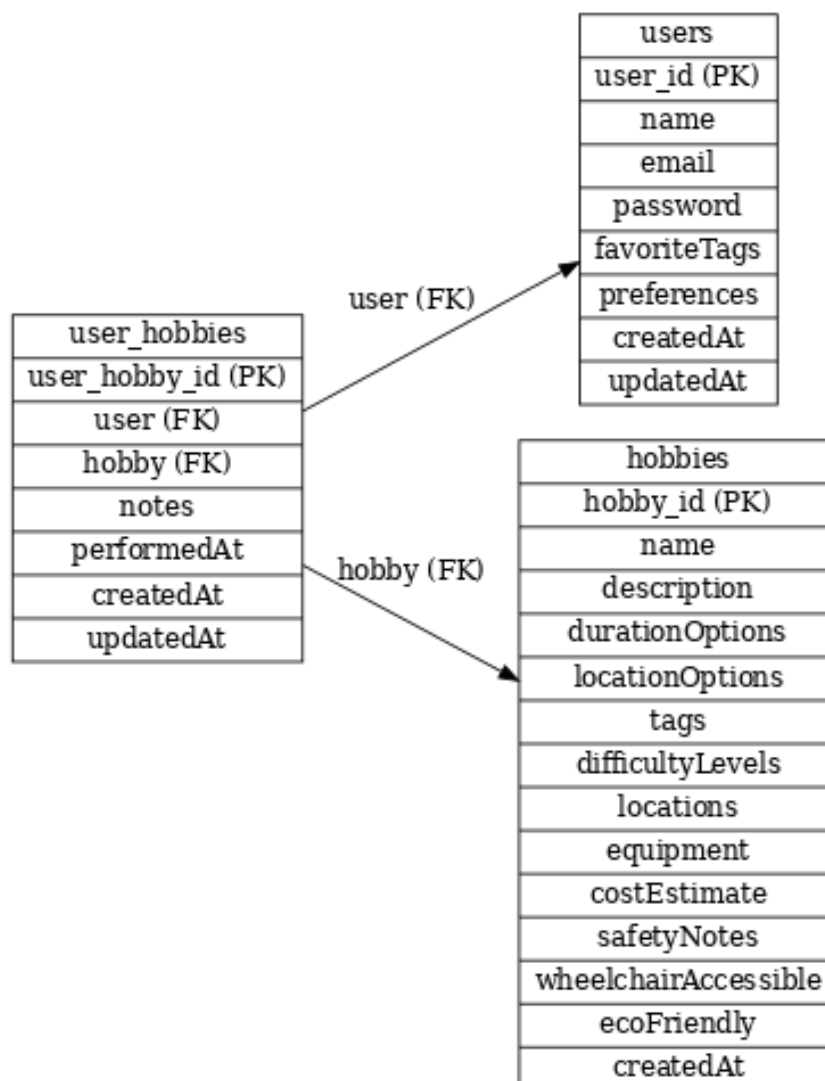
| users |
|---|
| user_id (PK) |
| name |
| email |
| password |
| favoriteTags |
| preferences |
| createdAt |
| updatedAt |

user (FK)

| user_hobbies |
|---|
| user_hobby_id (PK) |
| user (FK) |
| hobby (FK) |
| notes |
| performedAt |
| createdAt |
| updatedAt |

hobby (FK)

| hobbies |
|---|
| hobby_id (PK) |
| name |
| description |
| durationOptions |
| locationOptions |
| tags |
| difficultyLevels |
| locations |
| equipment |
| costEstimate |
| safetyNotes |
| wheelchairAccessible |
| ecoFriendly |
| createdAt |